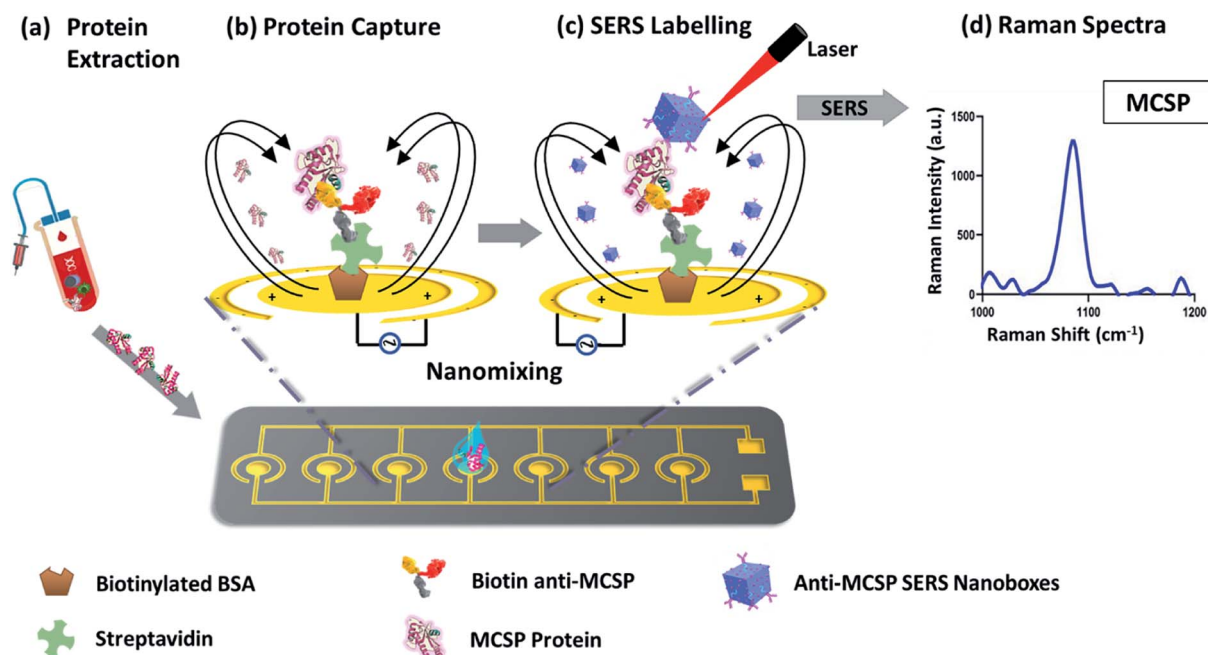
(a) Protein Extraction

(b) Protein Capture

(c) SERS Labelling

Laser

(d) Raman Spectra

SERS

MCSP

1500

1000

500

0

Raman Intensity (a.u.)

1000

1100

1200

Raman Shift (cm$^{-1}$)

Nanomixing

Biotinylated BSA

Biotin anti-MCSP

Anti-MCSP SERS Nanoboxes

Streptavidin

MCSP Protein